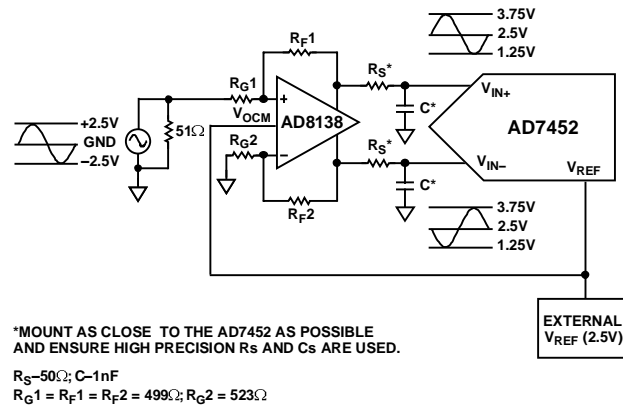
3.75V
2.5V
1.25V

$R_F1$

$R_G1$

$R_S$*

$V_{IN+}$

+2.5V
GND
–2.5V

51Ω

+

$V_{OCM}$

AD8138

C*

AD7452

$R_G2$

–

$R_S$*

$V_{IN-}$

$V_{REF}$

C*

$R_F2$

3.75V
2.5V
1.25V

*MOUNT AS CLOSE TO THE AD7452 AS POSSIBLE AND ENSURE HIGH PRECISION Rs AND Cs ARE USED.

EXTERNAL $V_{REF}$ (2.5V)

$R_S$–50Ω; C–1nF
$R_G1 = R_F1 = R_F2 = 499Ω; R_G2 = 523Ω$